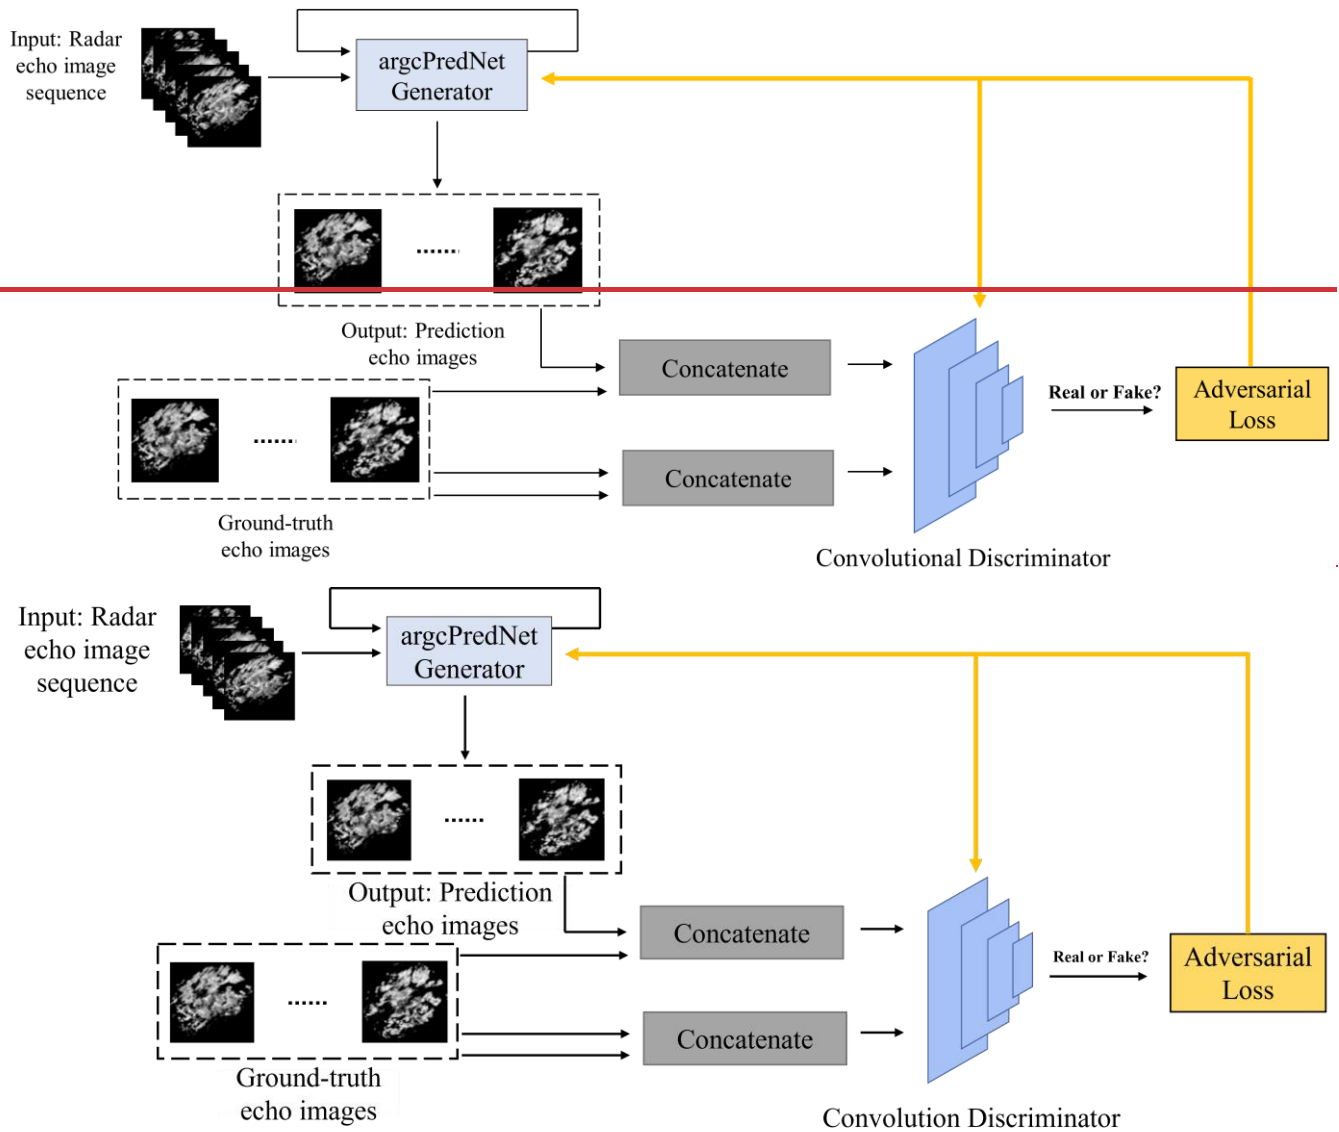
Input: Radar echo image sequence

argcPredNet Generator

......

Output: Prediction echo images

Concatenate

Real or Fake?

Adversarial Loss

......

Concatenate

Ground-truth echo images

Convolutional Discriminator

Input: Radar echo image sequence

argcPredNet Generator

......

Output: Prediction echo images

Concatenate

Real or Fake?

Adversarial Loss

......

Concatenate

Ground-truth echo images

Convolution Discriminator